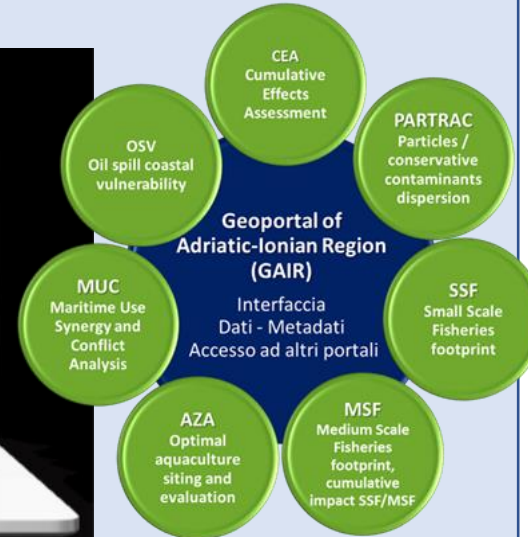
CEA
Cumulative Effects Assessment

PARTRAC
Particles / conservative contaminants dispersion

SSF
Small Scale Fisheries footprint

MSF
Medium Scale Fisheries footprint, cumulative impact SSF/MSF

AZA
Optimal aquaculture siting and evaluation

MUC
Maritime Use Synergy and Conflict Analysis

OSV
Oil spill coastal vulnerability

Geoportal of Adriatic-Ionian Region (GAIR)

Interfaccia
Dati - Metadati
Accesso ad altri portali